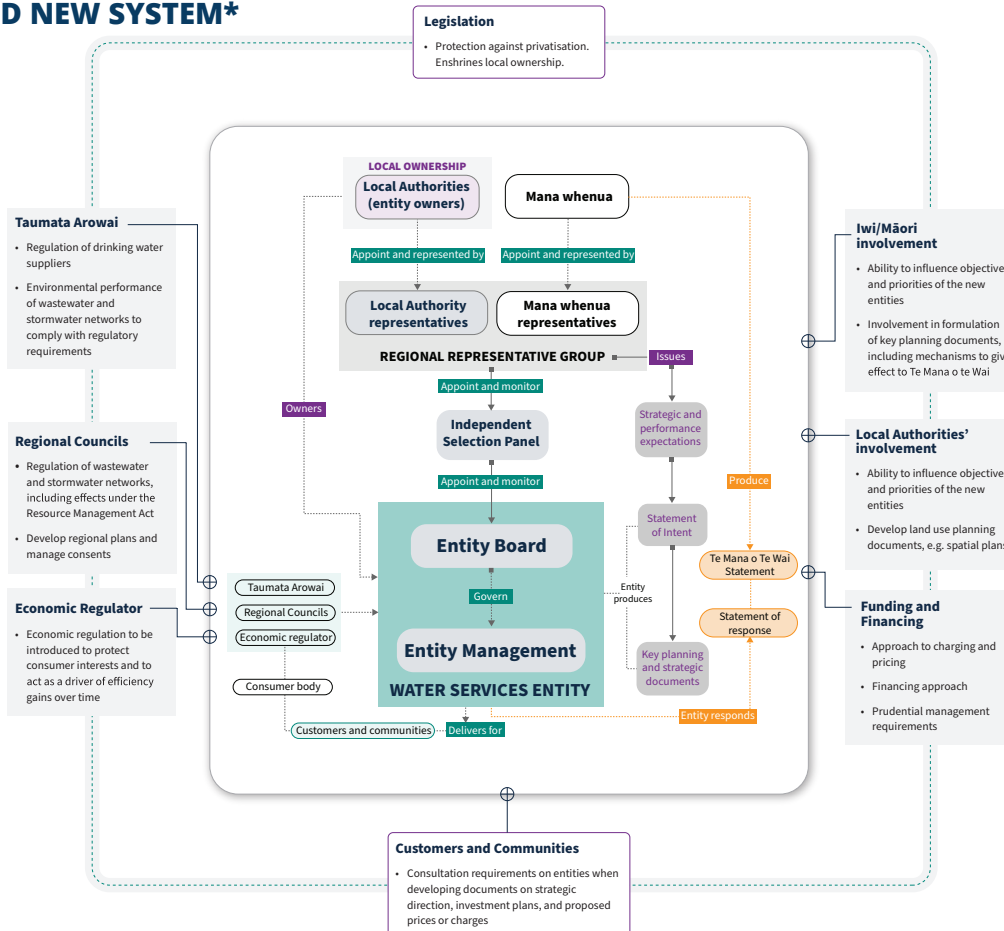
D NEW SYSTEM*

Legislation
- Protection against privatisation. Enshrines local ownership.

Taumata Arowai
- Regulation of drinking water suppliers
- Environmental performance of wastewater and stormwater networks to comply with regulatory requirements

Regional Councils
- Regulation of wastewater and stormwater networks, including effects under the Resource Management Act
- Develop regional plans and manage consents

Economic Regulator
- Economic regulation to be introduced to protect consumer interests and to act as a driver of efficiency gains over time

LOCAL OWNERSHIP
Local Authorities (entity owners)

Mana whenua

Appoint and represented by

Appoint and represented by

Local Authority representatives

Mana whenua representatives

REGIONAL REPRESENTATIVE GROUP

Issues

Appoint and monitor

Owners

Independent Selection Panel

Strategic and performance expectations

Appoint and monitor

Produce

Statement of Intent

Entity Board

Te Mana o Te Wai Statement

Entity produces

Taumata Arowai

Regional Councils

Govern

Statement of response

Economic regulator

Entity Management

Key planning and strategic documents

WATER SERVICES ENTITY

Consumer body

Entity responds

Customers and communities

Delivers for

Iwi/Māori involvement
- Ability to influence objective and priorities of the new entities
- Involvement in formulation of key planning documents, including mechanisms to giv effect to Te Mana o te Wai

Local Authorities' involvement
- Ability to influence objective and priorities of the new entities
- Develop land use planning documents, e.g. spatial plan

Funding and Financing
- Approach to charging and pricing
- Financing approach
- Prudential management requirements

Customers and Communities
- Consultation requirements on entities when developing documents on strategic direction, investment plans, and proposed prices or charges